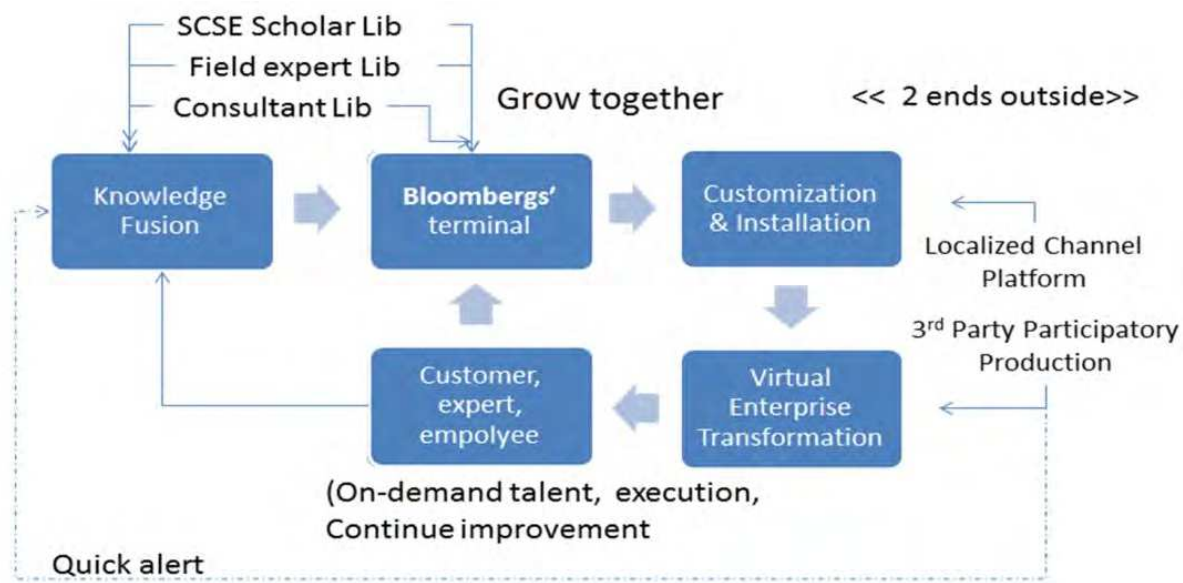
SCSE Scholar Lib
Field expert Lib
Consultant Lib

Grow together

<< 2 ends outside>>

Knowledge Fusion

Bloombergs' terminal

Customization & Installation

Localized Channel Platform

3$^{rd}$ Party Participatory Production

Customer, expert, empolyee

Virtual Enterprise Transformation

(On-demand talent, execution, Continue improvement

Quick alert